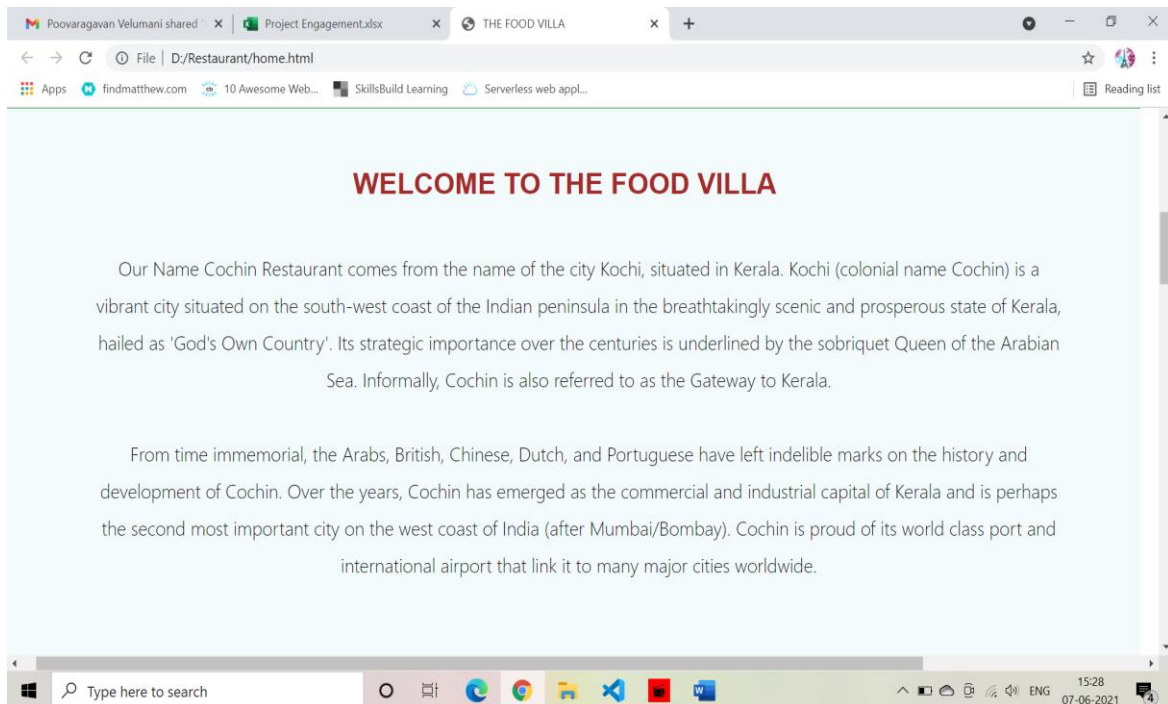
Poovaragavan Velumani shared × | Project Engagement.xlsx × | THE FOOD VILLA × | +

File | D:/Restaurant/home.html

Apps | findmatthew.com | 10 Awesome Web... | SkillsBuild Learning | Serverless web appl... | Reading list

WELCOME TO THE FOOD VILLA

Our Name Cochin Restaurant comes from the name of the city Kochi, situated in Kerala. Kochi (colonial name Cochin) is a vibrant city situated on the south-west coast of the Indian peninsula in the breathtakingly scenic and prosperous state of Kerala, hailed as 'God's Own Country'. Its strategic importance over the centuries is underlined by the sobriquet Queen of the Arabian Sea. Informally, Cochin is also referred to as the Gateway to Kerala.

From time immemorial, the Arabs, British, Chinese, Dutch, and Portuguese have left indelible marks on the history and development of Cochin. Over the years, Cochin has emerged as the commercial and industrial capital of Kerala and is perhaps the second most important city on the west coast of India (after Mumbai/Bombay). Cochin is proud of its world class port and international airport that link it to many major cities worldwide.

Type here to search

ENG 15:28 07-06-2021 4